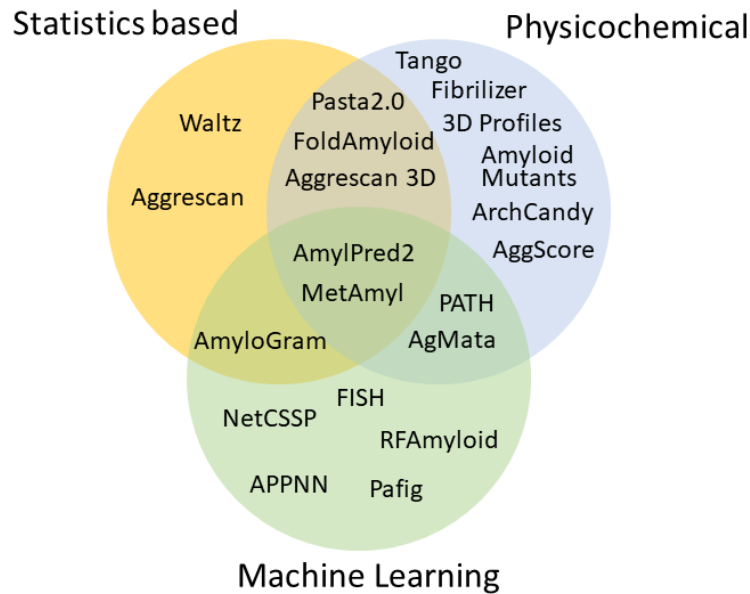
Statistics based

Physicochemical

Waltz

Aggrescan

Pasta2.0

FoldAmyloid

Aggrescan 3D

Tango

Fibrilizer

3D Profiles

Amyloid Mutants

ArchCandy

AggScore

AmylPred2

MetAmyl

AmyloGram

PATH

AgMata

NetCSSP

FISH

RFAmyloid

APPNN

Pafig

Machine Learning